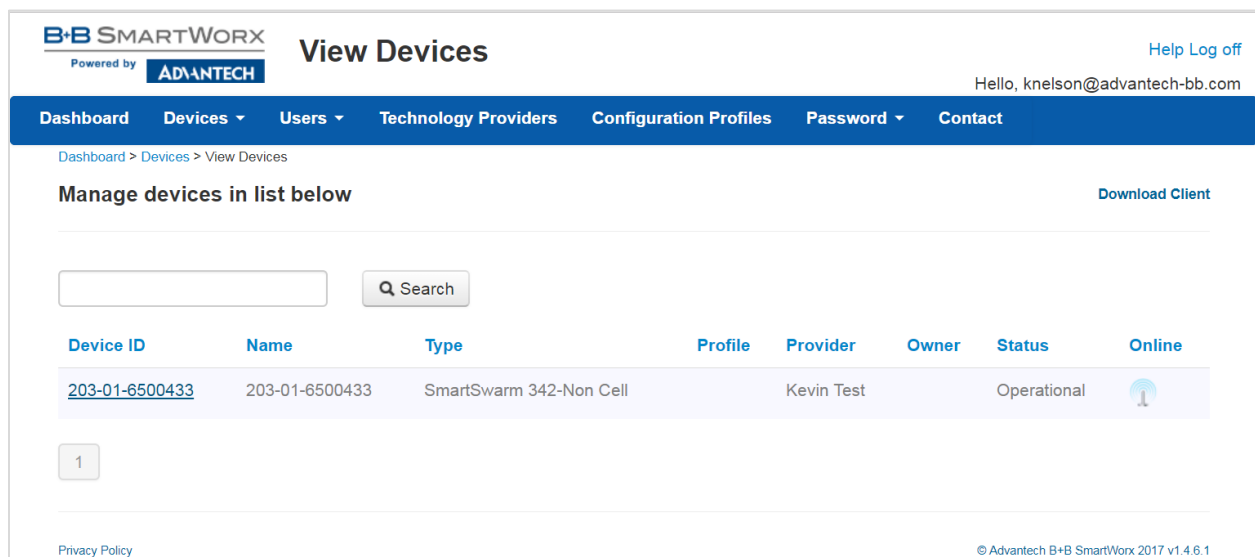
B+B SMARTWORX
Powered by ADVANTECH

View Devices

Help Log off

Hello, knelson@advantech-bb.com

Dashboard Devices ▾ Users ▾ Technology Providers Configuration Profiles Password ▾ Contact

Dashboard > Devices > View Devices

Manage devices in list below

Download Client

Search

| Device ID | Name | Type | Profile | Provider | Owner | Status | Online |
|---|---|---|---|---|---|---|---|
| 203-01-6500433 | 203-01-6500433 | SmartSwarm 342-Non Cell | | Kevin Test | | Operational | |

1

Privacy Policy

© Advantech B+B SmartWorx 2017 v1.4.6.1